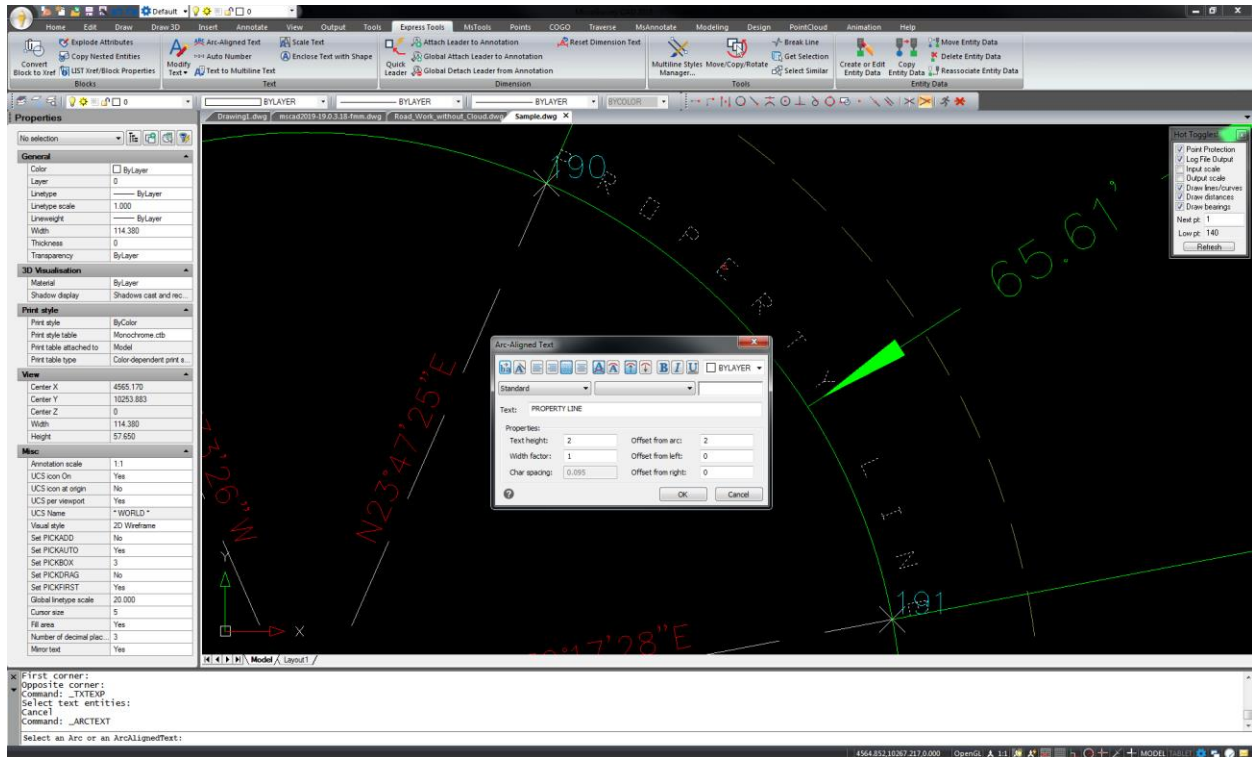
Default 0

Home Edit Draw Draw 3D Insert Annotate View Output Tools Express Tools MsTools Points COGO Traverse MsAnnotate Modeling Design PointCloud Animation Help

Explode Attributes
Copy Nested Entities
Convert Block to Xref
LIST Xref/Block Properties
Blocks

Arc-Aligned Text
Auto Number
Modify Text
Text to Multiline Text
Scale Text
Enclose Text with Shape
Text

Attach Leader to Annotation
Global Attach Leader to Annotation
Quick Leader
Global Detach Leader from Annotation
Reset Dimension Text
Dimension

Multiline Styles Manager...
Move/Copy/Rotate
Break Line
Get Selection
Select Similar
Tools

Create or Edit Entity Data
Copy Entity Data
Move Entity Data
Delete Entity Data
Reassociate Entity Data
Entity Data

0 BYLAYER BYLAYER BYLAYER BYCOLOR

Properties

No selection

General
| Color | ByLayer |
|---|---|
| Layer | 0 |
| Linetype | ByLayer |
| Linetype scale | 1.000 |
| Lineweight | ByLayer |
| Width | 114.380 |
| Thickness | 0 |
| Transparency | ByLayer |

3D Visualisation
| Material | ByLayer |
|---|---|
| Shadow display | Shadows cast and rec... |

Print style
| Print style | ByColor |
|---|---|
| Print style table | Monochrome.ctb |
| Print table attached to | Model |
| Print table type | Color-dependent print s... |

View
| Center X | 4565.170 |
|---|---|
| Center Y | 10253.883 |
| Center Z | 0 |
| Width | 114.380 |
| Height | 57.650 |

Misc
| Annotation scale | 1:1 |
|---|---|
| UCS icon On | Yes |
| UCS icon at origin | No |
| UCS per viewport | Yes |
| UCS Name | * WORLD * |
| Visual style | 2D Wireframe |
| Set PICKADD | No |
| Set PICKAUTO | Yes |
| Set PICKBOX | 3 |
| Set PICKDRAG | No |
| Set PICKFIRST | Yes |
| Global linetype scale | 20.000 |
| Cursor size | 5 |
| Fill area | Yes |
| Number of decimal plac... | 3 |
| Mirror text | Yes |

Drawing1.dwg mscad2019-19.0.3.18-fmm.dwg Road_Work_without_Cloud.dwg Sample.dwg

190
PROPERTY LINE
65.61'
N23°47'25"E
3'26"W
191
°17'28"E
Y
X

Hot Toggles
Point Protection
Log File Output
Input scale
Output scale
Draw lines/curves
Draw distances
Draw bearings
Next pt: 1
Low pt: 140
Refresh

Arc-Aligned Text
BYLAYER
Standard
Text: PROPERTY LINE
Properties:
Text height: 2
Offset from arc: 2
Width factor: 1
Offset from left: 0
Char spacing: 0.095
Offset from right: 0
OK Cancel

Model Layout1

First corner:
Opposite corner:
Command: _TXTEXP
Select text entities:
Cancel
Command: _ARCTEXT

Select an Arc or an ArcAlignedText:

4564.852,10267.217,0.000 OpenGL 1:1 MODEL TABLET